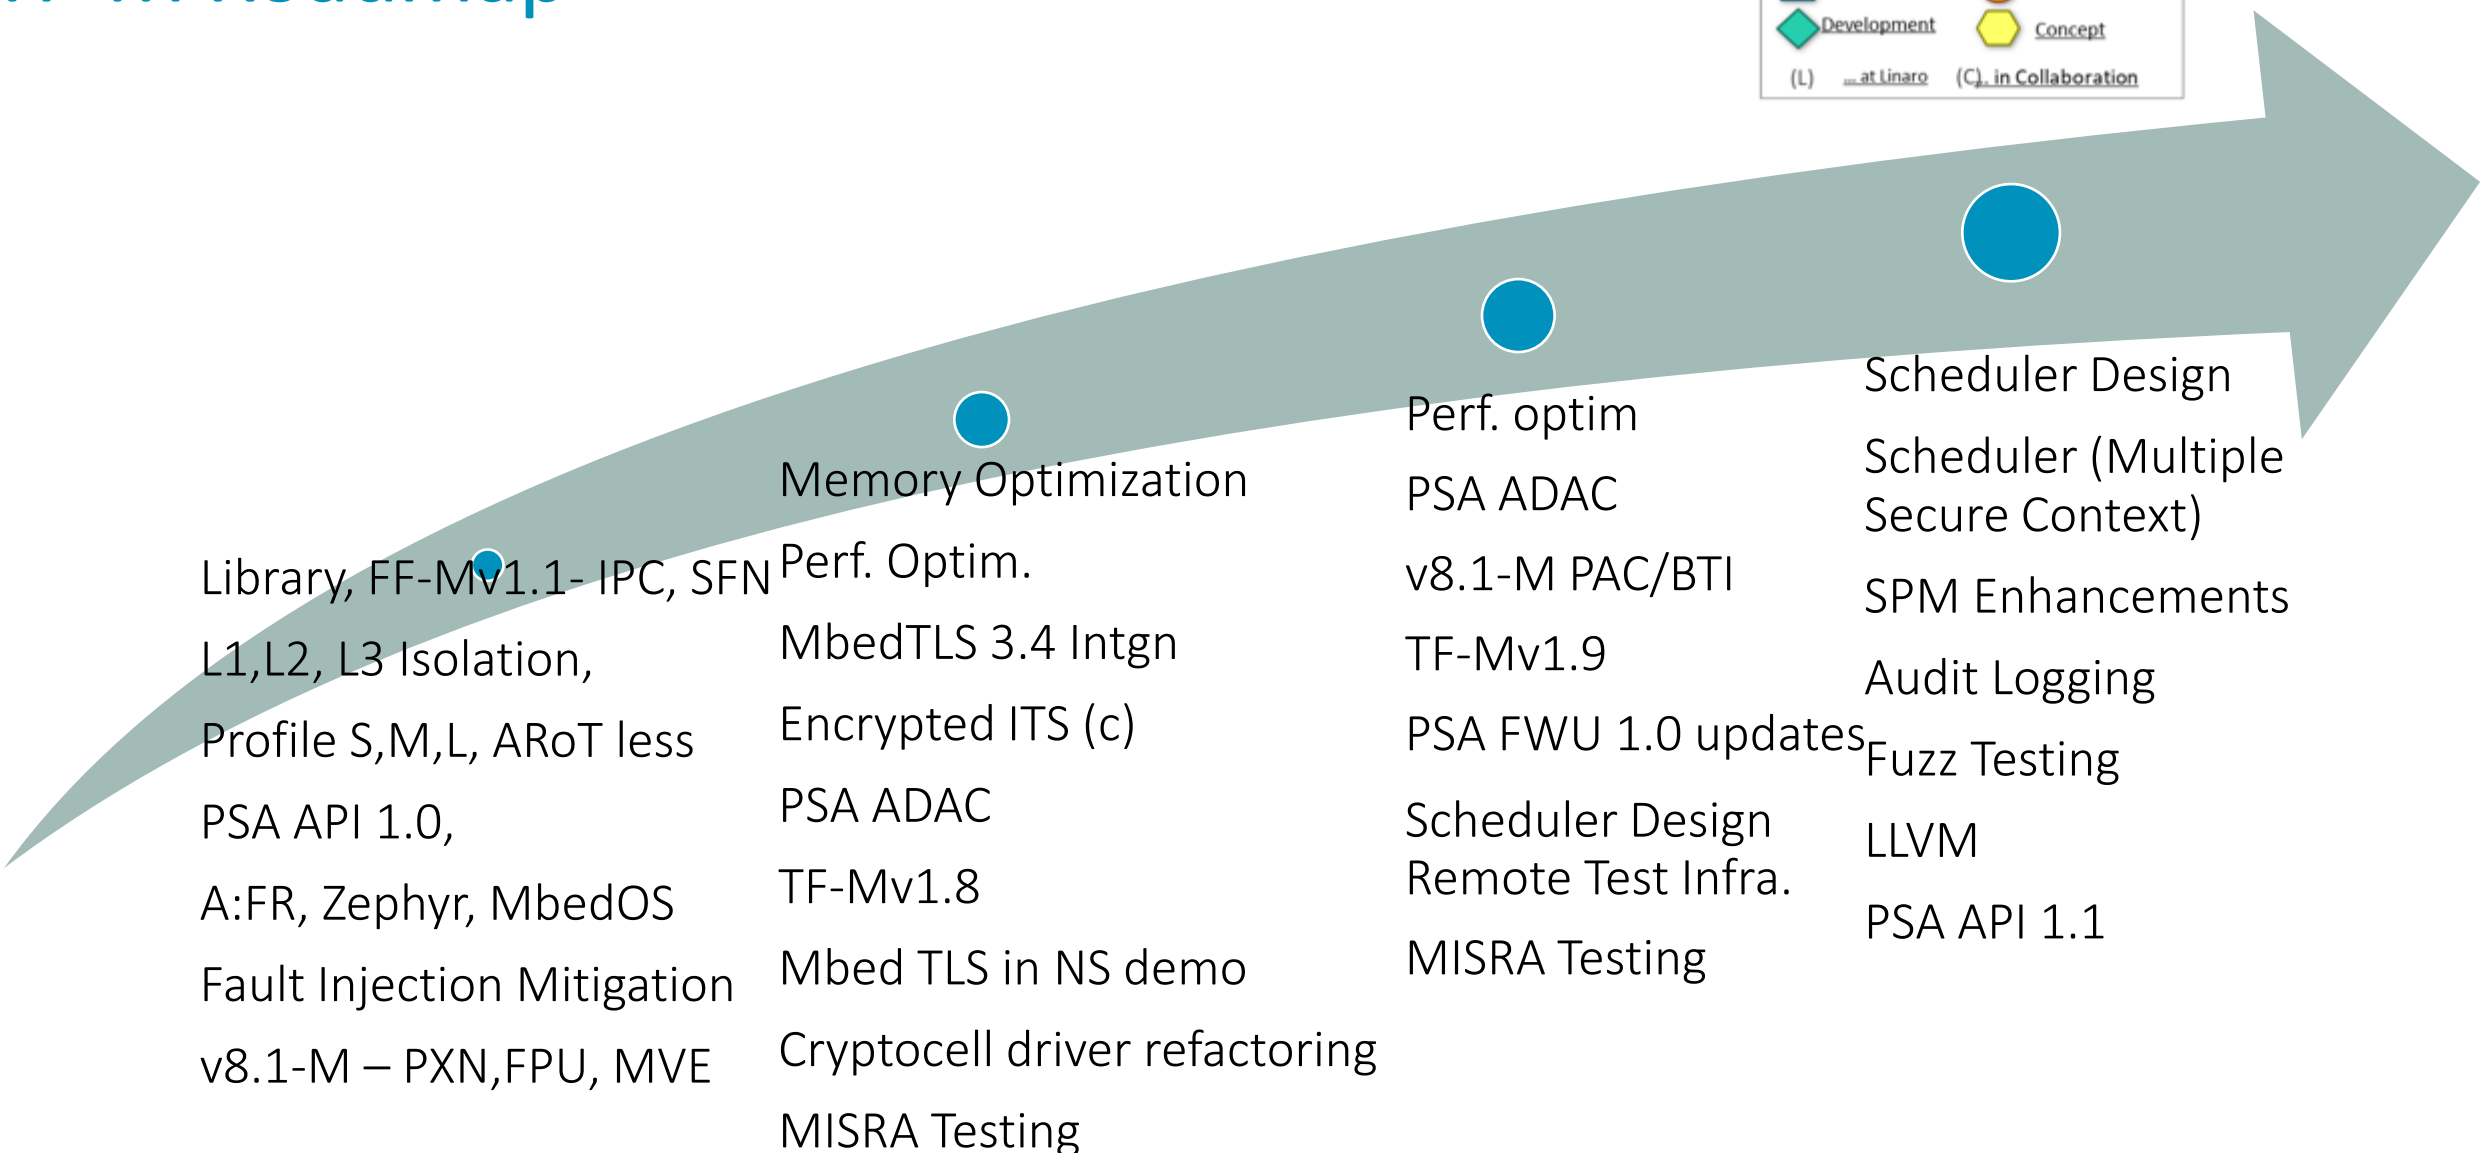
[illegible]

Development Concept
(L) ... at Linaro (C) ... in Collaboration

Library, FF-Mv1.1- IPC, SFN
L1,L2, L3 Isolation,
Profile S,M,L, ARoT less
PSA API 1.0,
A:FR, Zephyr, MbedOS
Fault Injection Mitigation
v8.1-M – PXN,FPU, MVE

Memory Optimization
Perf. Optim.
MbedTLS 3.4 Intgn
Encrypted ITS (c)
PSA ADAC
TF-Mv1.8
Mbed TLS in NS demo
Cryptocell driver refactoring
MISRA Testing

Perf. optim
PSA ADAC
v8.1-M PAC/BTI
TF-Mv1.9
PSA FWU 1.0 updates
Scheduler Design
Remote Test Infra.
MISRA Testing

Scheduler Design
Scheduler (Multiple Secure Context)
SPM Enhancements
Audit Logging
Fuzz Testing
LLVM
PSA API 1.1